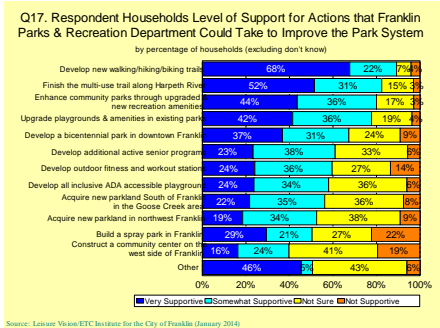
Q17. Respondent Households Level of Support for Actions that Franklin Parks & Recreation Department Could Take to Improve the Park System

by percentage of households (excluding don't know)

| | Very Supportive | Somewhat Supportive | Not Sure | Not Supportive |
|---|---|---|---|---|
| Develop new walking/hiking/biking trails | 68% | 22% | 7% | 4% |
| Finish the multi-use trail along Harpeth River | 52% | 31% | 15% | 3% |
| Enhance community parks through upgraded new recreation amenities | 44% | 36% | 17% | 3% |
| Upgrade playgrounds & amenities in existing parks | 42% | 36% | 19% | 4% |
| Develop a bicentennial park in downtown Franklin | 37% | 31% | 24% | 9% |
| Develop additional active senior programs | 23% | 38% | 33% | 6% |
| Develop outdoor fitness and workout stations | 24% | 36% | 27% | 14% |
| Develop all inclusive ADA accessible playground | 24% | 34% | 36% | 6% |
| Acquire new parkland South of Franklin in the Goose Creek area | 22% | 35% | 36% | 8% |
| Acquire new parkland in northwest Franklin | 19% | 34% | 38% | 9% |
| Build a spray park in Franklin | 29% | 21% | 27% | 22% |
| Construct a community center on the west side of Franklin | 16% | 24% | 41% | 19% |
| Other | 46% | 5% | 43% | 6% |

0% 20% 40% 60% 80% 100%

Very Supportive Somewhat Supportive Not Sure Not Supportive

Source: Leisure Vision/ETC Institute for the City of Franklin (January 2014)